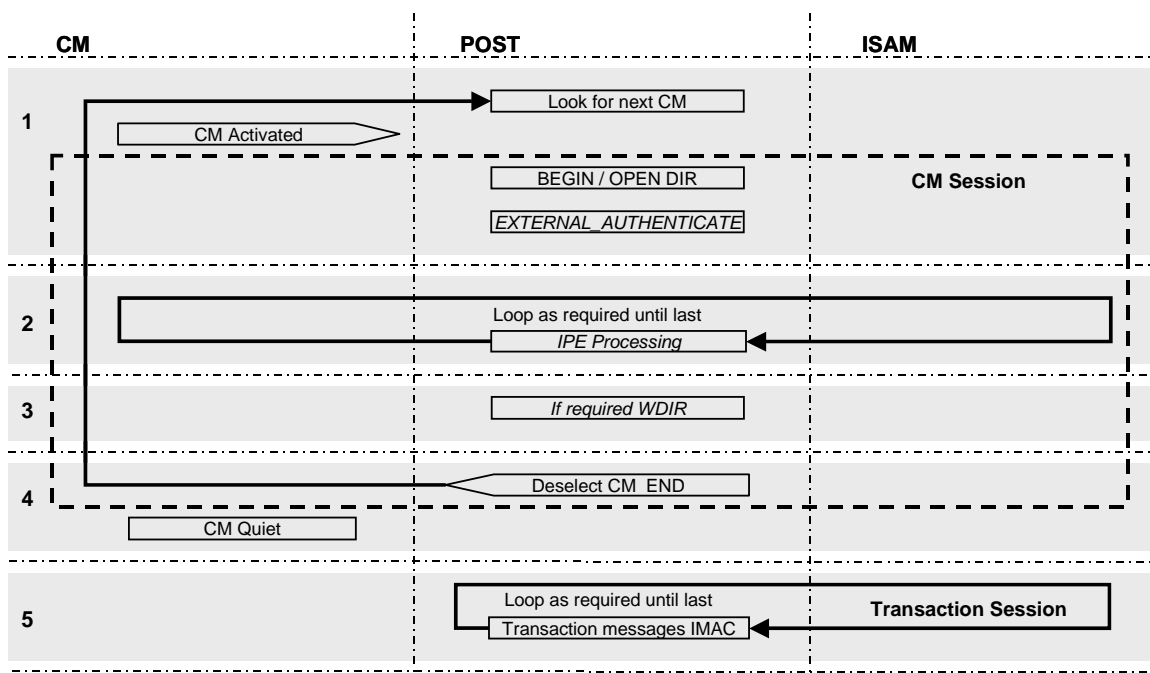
CM
POST
ISAM

1
Look for next CM
CM Activated
BEGIN / OPEN DIR
CM Session
EXTERNAL_AUTHENTICATE

2
Loop as required until last
IPE Processing

3
If required WDIR

4
Deselect CM END
CM Quiet

5
Loop as required until last
Transaction Session
Transaction messages IMAC